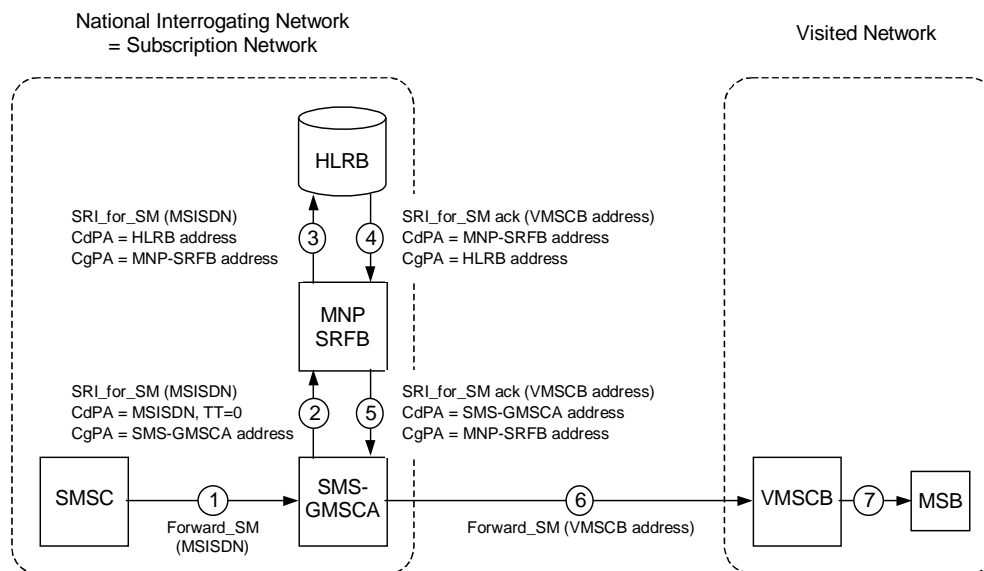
National Interrogating Network
= Subscription Network

Visited Network

HLRB

SRI_for_SM (MSISDN)
CdPA = HLRB address
CgPA = MNP-SRFB address

3

4

SRI_for_SM ack (VMSCB address)
CdPA = MNP-SRFB address
CgPA = HLRB address

MNP
SRFB

SRI_for_SM (MSISDN)
CdPA = MSISDN, TT=0
CgPA = SMS-GMSCA address

2

5

SRI_for_SM ack (VMSCB address)
CdPA = SMS-GMSCA address
CgPA = MNP-SRFB address

SMSC

1

Forward_SM
(MSISDN)

SMS-
GMSCA

6

Forward_SM (VMSCB address)

VMSCB

7

MSB